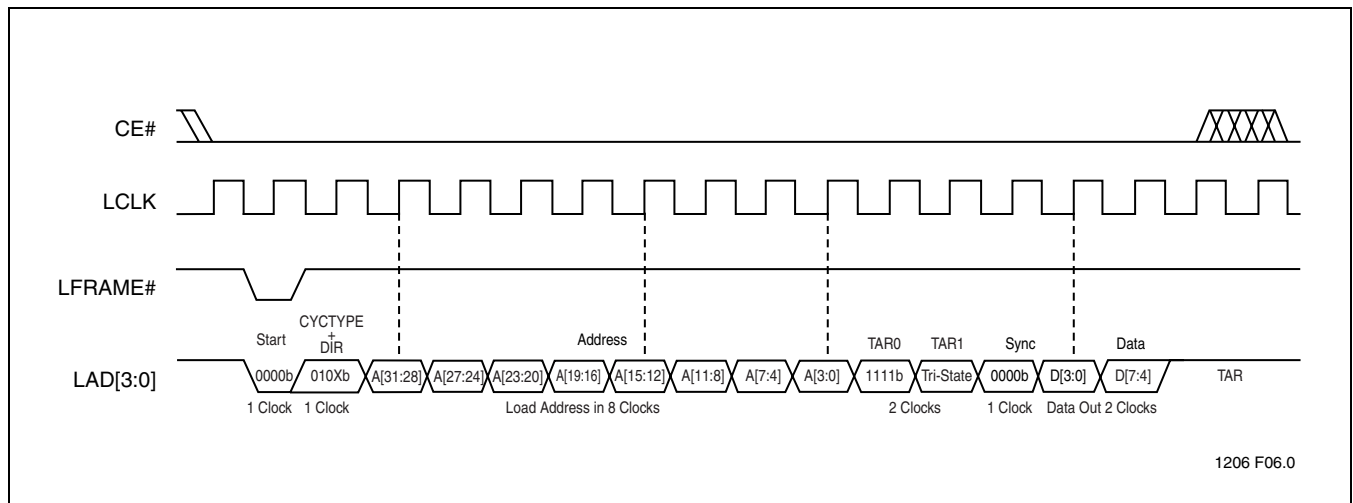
CE#

LCLK

LFRAME#

Start

CYCTYPE + DIR

Address

TAR0

TAR1

Sync

Data

LAD[3:0]

0000b

010Xb

A[31:28]

A[27:24]

A[23:20]

A[19:16]

A[15:12]

A[11:8]

A[7:4]

A[3:0]

1111b

Tri-State

0000b

D[3:0]

D[7:4]

TAR

1 Clock

1 Clock

Load Address in 8 Clocks

2 Clocks

1 Clock

Data Out 2 Clocks

1206 F06.0